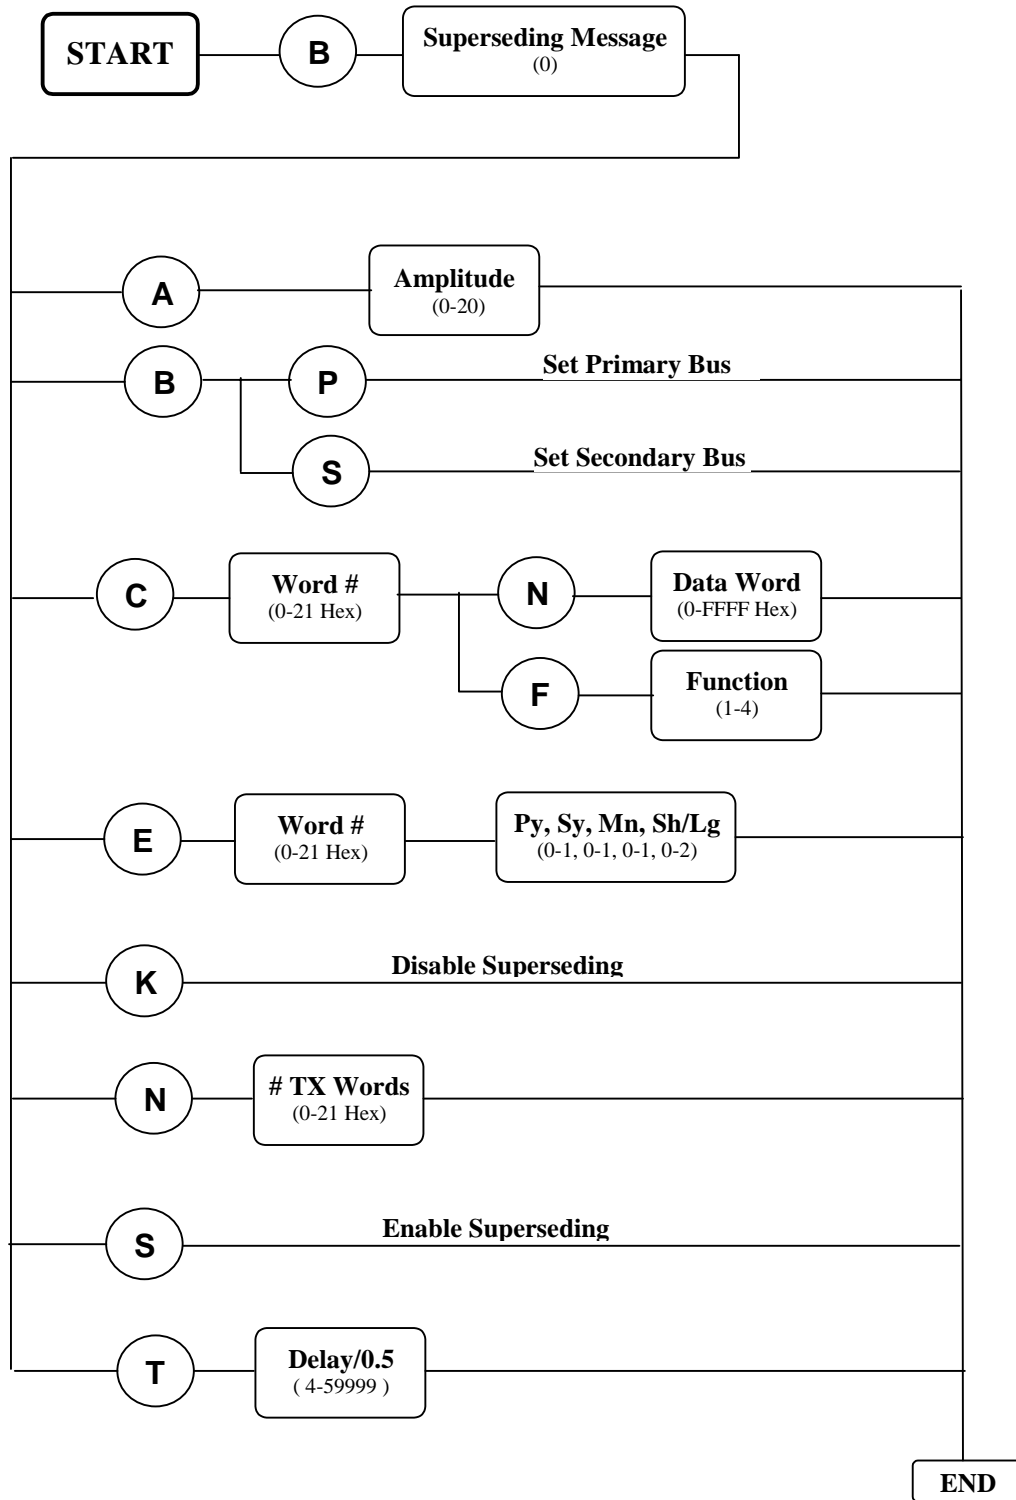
START

B

Superseding Message
(0)

A

Amplitude
(0-20)

B

P

Set Primary Bus

S

Set Secondary Bus

C

Word #
(0-21 Hex)

N

Data Word
(0-FFFF Hex)

F

Function
(1-4)

E

Word #
(0-21 Hex)

Py, Sy, Mn, Sh/Lg
(0-1, 0-1, 0-1, 0-2)

K

Disable Superseding

N

# TX Words
(0-21 Hex)

S

Enable Superseding

T

Delay/0.5
( 4-59999 )

END